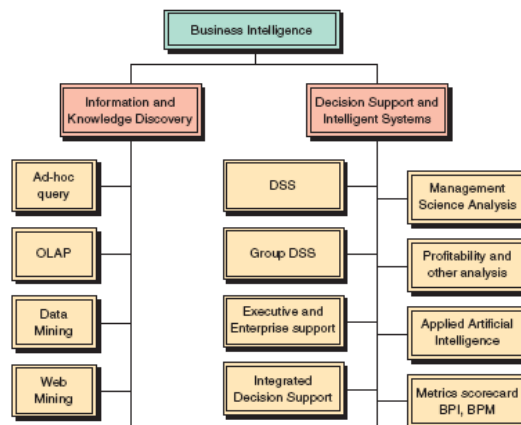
Business Intelligence

Information and Knowledge Discovery

Decision Support and Intelligent Systems

Ad-hoc query

OLAP

Data Mining

Web Mining

DSS

Group DSS

Executive and Enterprise support

Integrated Decision Support

Management Science Analysis

Profitability and other analysis

Applied Artificial Intelligence

Metrics scorecard BPI, BPM